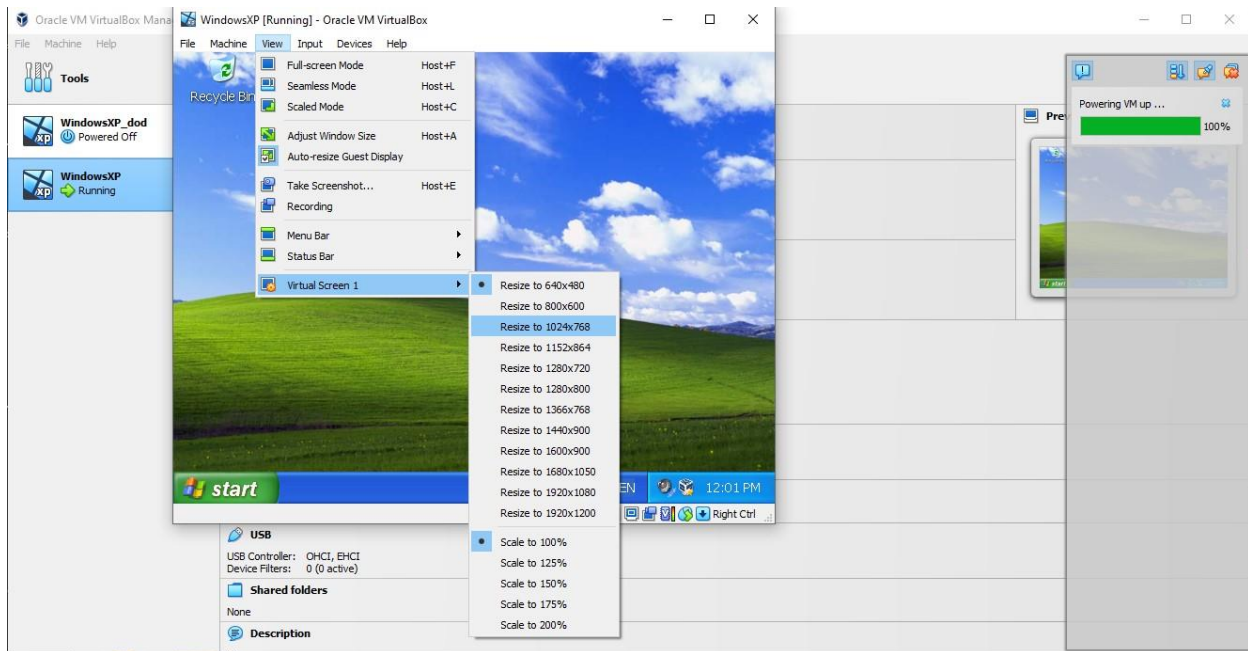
Oracle VM VirtualBox Mana
File Machine Help
Tools
WindowsXP_dod
Powered Off
WindowsXP
Running

WindowsXP [Running] - Oracle VM VirtualBox
File Machine View Input Devices Help
Recycle Bin

Full-screen Mode Host+F
Seamless Mode Host+L
Scaled Mode Host+C
Adjust Window Size Host+A
Auto-resize Guest Display
Take Screenshot... Host+E
Recording
Menu Bar
Status Bar
Virtual Screen 1

Resize to 640x480
Resize to 800x600
Resize to 1024x768
Resize to 1152x864
Resize to 1280x720
Resize to 1280x800
Resize to 1366x768
Resize to 1440x900
Resize to 1600x900
Resize to 1680x1050
Resize to 1920x1080
Resize to 1920x1200
Scale to 100%
Scale to 125%
Scale to 150%
Scale to 175%
Scale to 200%

start
EN 12:01 PM
Right Ctrl

USB
USB Controller: OHCI, EHCI
Device Filters: 0 (0 active)
Shared folders
None
Description

Pre

Powering VM up ...
100%